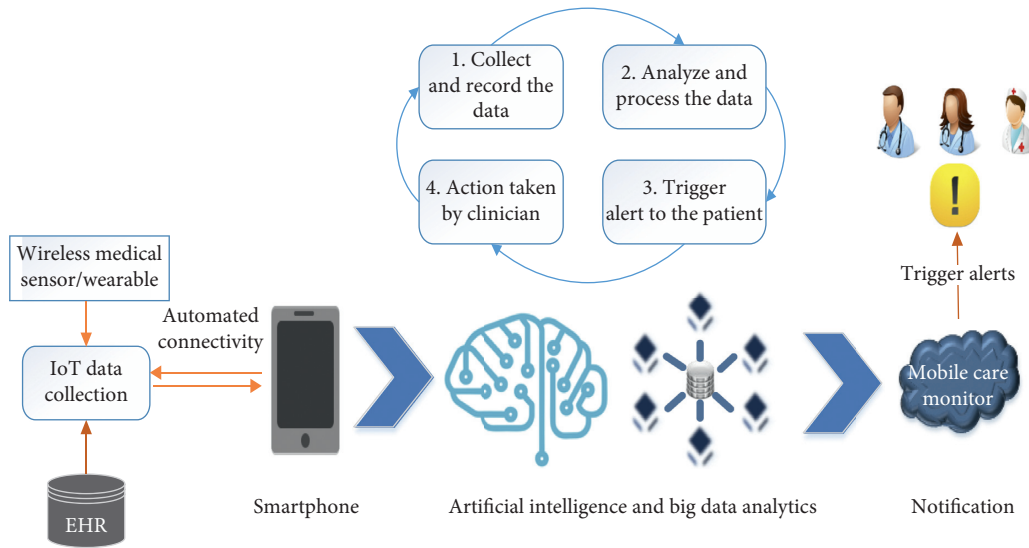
1. Collect and record the data

2. Analyze and process the data

4. Action taken by clinician

3. Trigger alert to the patient

Wireless medical sensor/wearable

Automated connectivity

IoT data collection

EHR

Smartphone

Artificial intelligence and big data analytics

Trigger alerts

Mobile care monitor

Notification